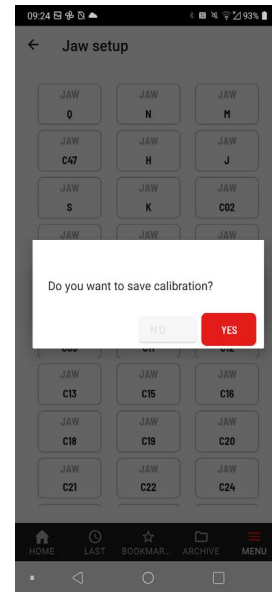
09:24 93%

Jaw setup

JAW Q | JAW N | JAW M
JAW C47 | JAW H | JAW J
JAW S | JAW K | JAW C02
JAW

Do you want to save calibration?

NO YES

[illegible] | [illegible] | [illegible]
JAW C13 | JAW C15 | JAW C16
JAW C18 | JAW C19 | JAW C20
JAW C21 | JAW C22 | JAW C24

HOME LAST BOOKMAR... ARCHIVE MENU